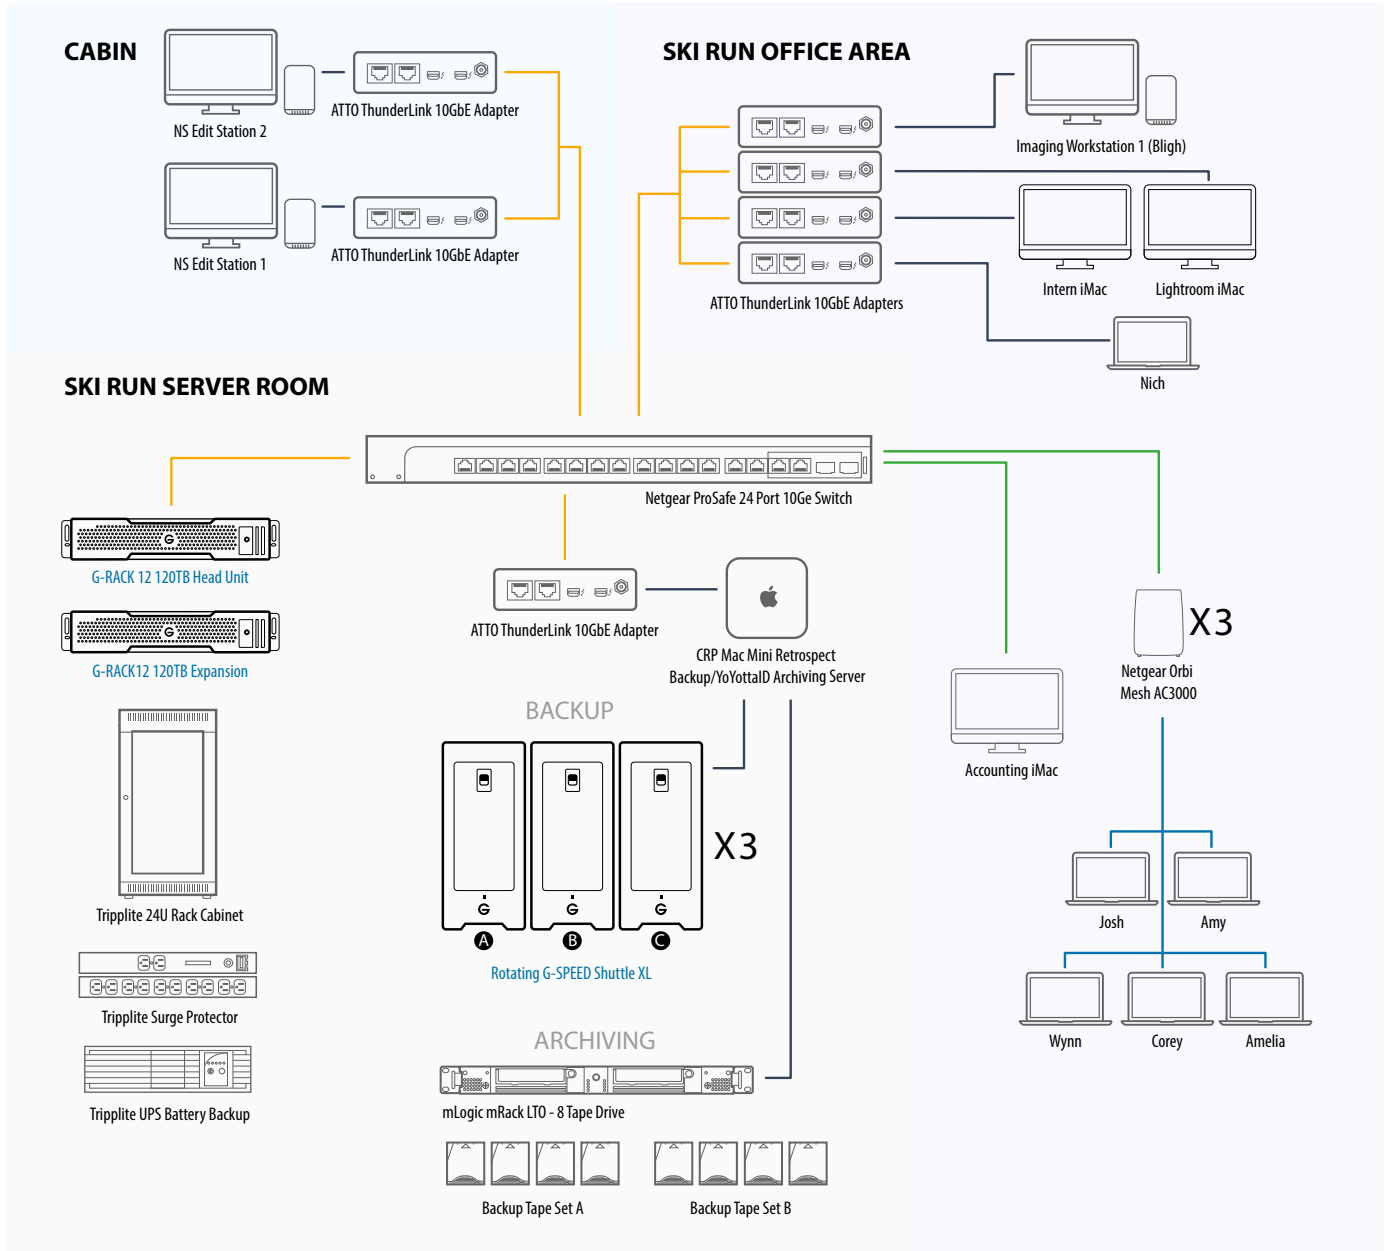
CABIN

NS Edit Station 2

ATTO ThunderLink 10GbE Adapter

NS Edit Station 1

ATTO ThunderLink 10GbE Adapter

SKI RUN OFFICE AREA

Imaging Workstation 1 (Bligh)

Intern iMac

Lightroom iMac

ATTO ThunderLink 10GbE Adapters

Nich

SKI RUN SERVER ROOM

Netgear ProSafe 24 Port 10Ge Switch

G-RACK 12 120TB Head Unit

G-RACK12 120TB Expansion

ATTO ThunderLink 10GbE Adapter

CRP Mac Mini Retrospect Backup/YoYottaID Archiving Server

X3

Netgear Orbi Mesh AC3000

Accounting iMac

Tripplite 24U Rack Cabinet

BACKUP

X3

Rotating G-SPEED Shuttle XL

Josh

Amy

Wynn

Corey

Amelia

Tripplite Surge Protector

Tripplite UPS Battery Backup

ARCHIVING

mLogic mRack LTO - 8 Tape Drive

Backup Tape Set A

Backup Tape Set B